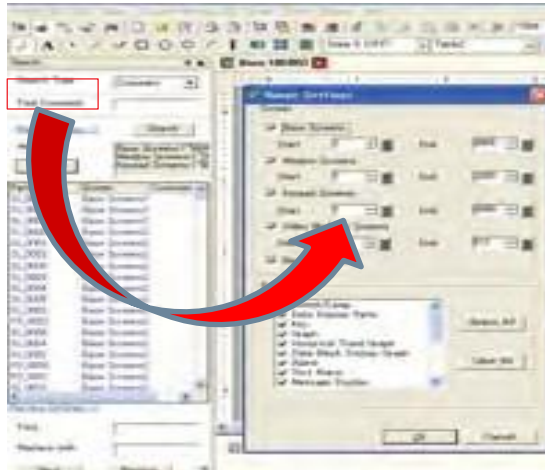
Search
Search Type
Find (Screens)
Search
Base Screen
Base 1 (B-001)
Range Settings
Screen
Base Screens
Start
End
Window Screens
Start
End
Keypad Screens
Start
End
Other Screens
Start
End
Select All
Clear All
OK
Cancel
Find
Replace with